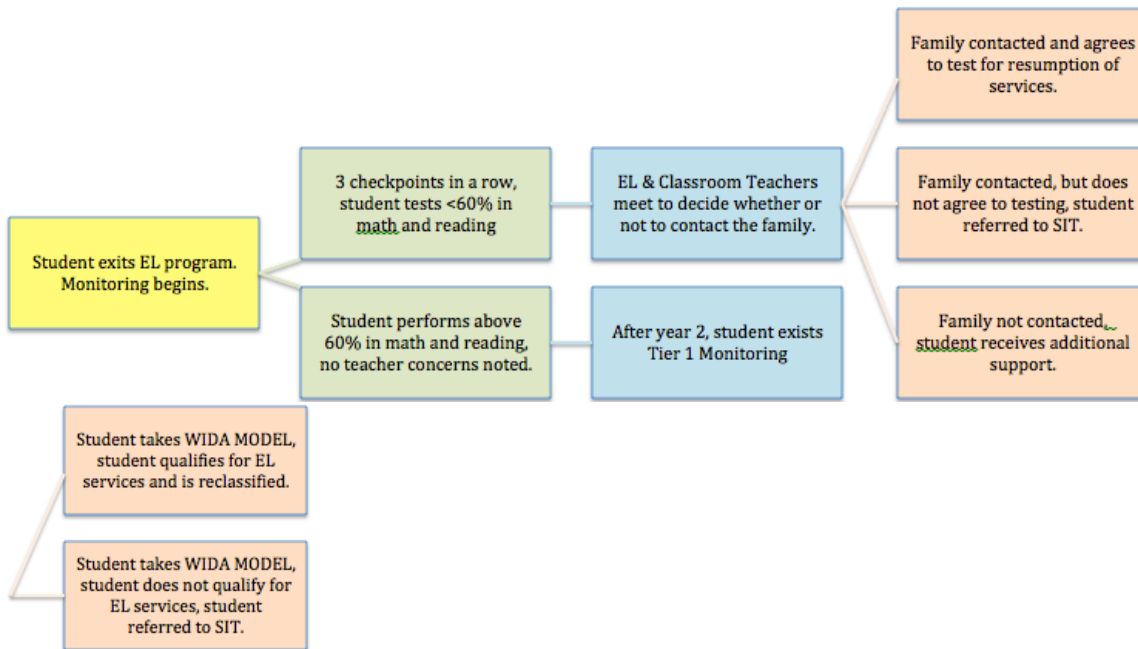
Student exits EL program. Monitoring begins.

3 checkpoints in a row, student tests <60% in math and reading

EL & Classroom Teachers meet to decide whether or not to contact the family.

Family contacted and agrees to test for resumption of services.

Family contacted, but does not agree to testing, student referred to SIT.

Family not contacted, student receives additional support.

Student performs above 60% in math and reading, no teacher concerns noted.

After year 2, student exists Tier 1 Monitoring

Student takes WIDA MODEL, student qualifies for EL services and is reclassified.

Student takes WIDA MODEL, student does not qualify for EL services, student referred to SIT.